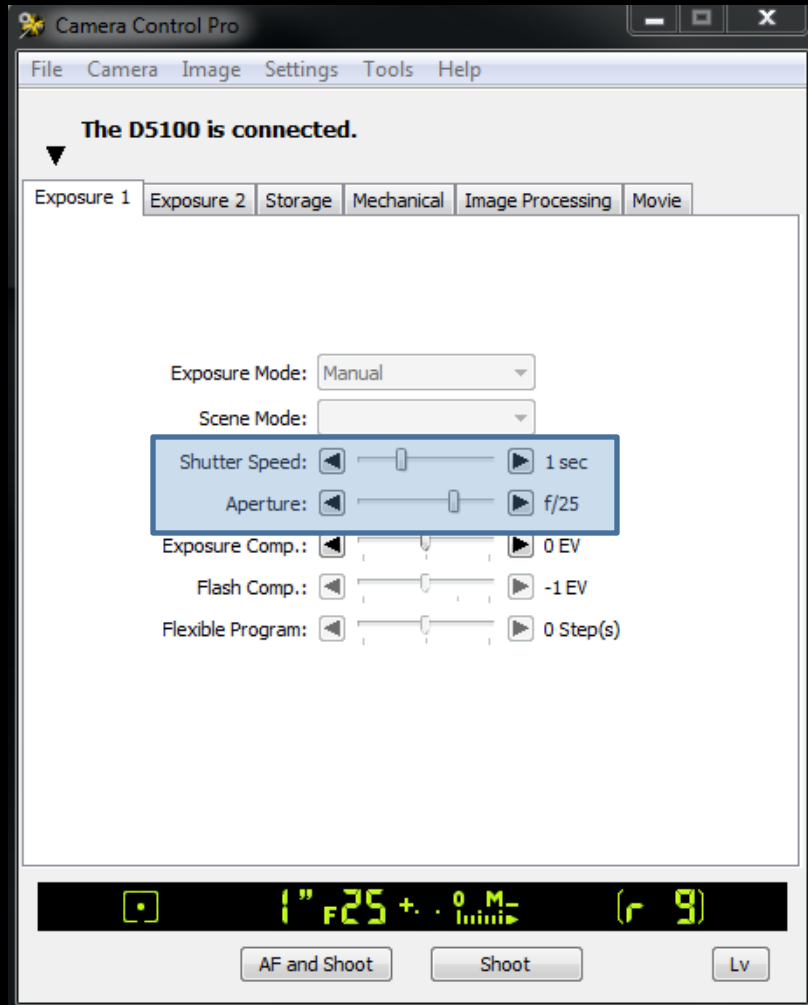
Camera Control Pro

File Camera Image Settings Tools Help

The D5100 is connected.

Exposure 1 | Exposure 2 | Storage | Mechanical | Image Processing | Movie

Exposure Mode: Manual

Scene Mode:

Shutter Speed: 1 sec

Aperture: f/25

Exposure Comp.: 0 EV

Flash Comp.: -1 EV

Flexible Program: 0 Step(s)

1" F25 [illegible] (r 9)

AF and Shoot

Shoot

Lv